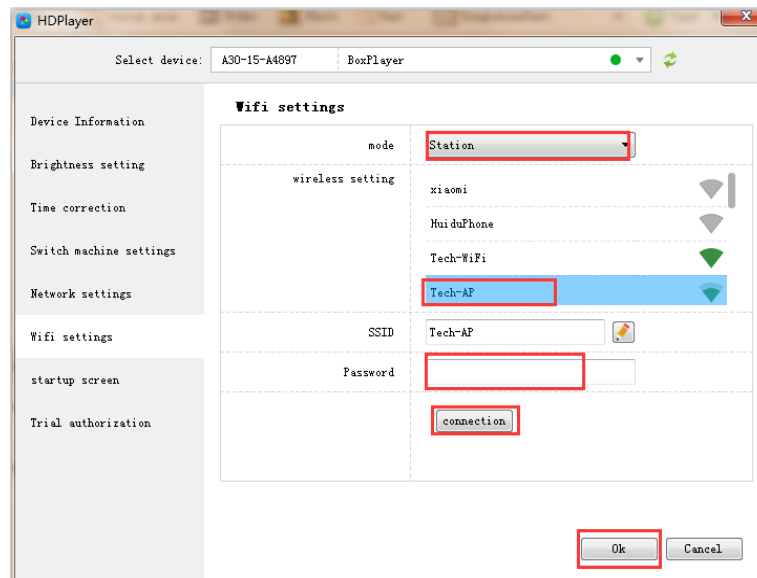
HDPlayer

Select device: A30-15-A4897 BoxPlayer

Device Information
Brightness setting
Time correction
Switch machine settings
Network settings
Wifi settings
startup screen
Trial authorization

Wifi settings

mode Station
wireless setting
xiaomi
HuiduPhone
Tech-WiFi
Tech-AP
SSID Tech-AP
Password
connection

Ok Cancel